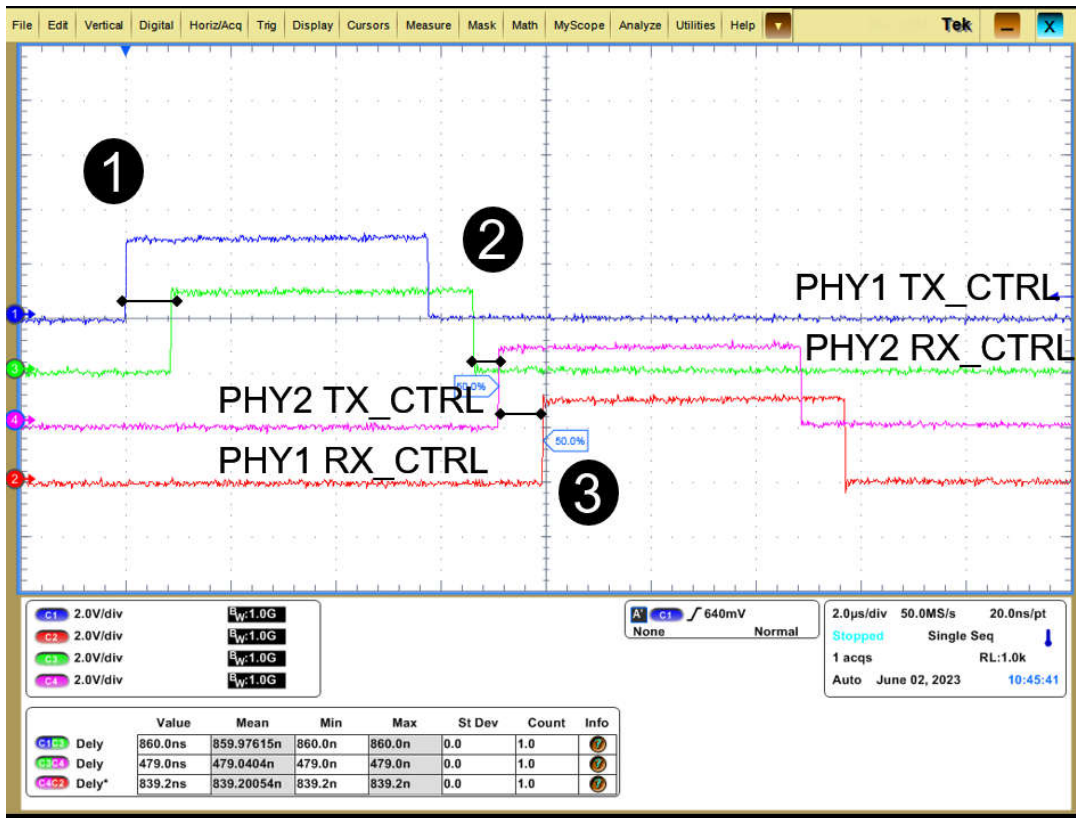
File Edit Vertical Digital Horiz/Acq Trig Display Cursors Measure Mask Math MyScope Analyze Utilities Help Tek

1

2

PHY1 TX_CTRL

PHY2 RX_CTRL

50.0%

PHY2 TX_CTRL

50.0%

PHY1 RX_CTRL

3

1
3
4
2

C1 2.0V/div $B_W$:1.0G
C2 2.0V/div $B_W$:1.0G
C3 2.0V/div $B_W$:1.0G
C4 2.0V/div $B_W$:1.0G

A' C1 ∫ 640mV
None Normal

2.0μs/div 50.0MS/s 20.0ns/pt
Stopped Single Seq
1 acqs RL:1.0k
Auto June 02, 2023 10:45:41

| | Value | Mean | Min | Max | St Dev | Count | Info |
|---|---|---|---|---|---|---|---|
| C1C3 Dely | 860.0ns | 859.97615n | 860.0n | 860.0n | 0.0 | 1.0 | |
| C3C4 Dely | 479.0ns | 479.0404n | 479.0n | 479.0n | 0.0 | 1.0 | |
| C4C2 Dely* | 839.2ns | 839.20054n | 839.2n | 839.2n | 0.0 | 1.0 | |